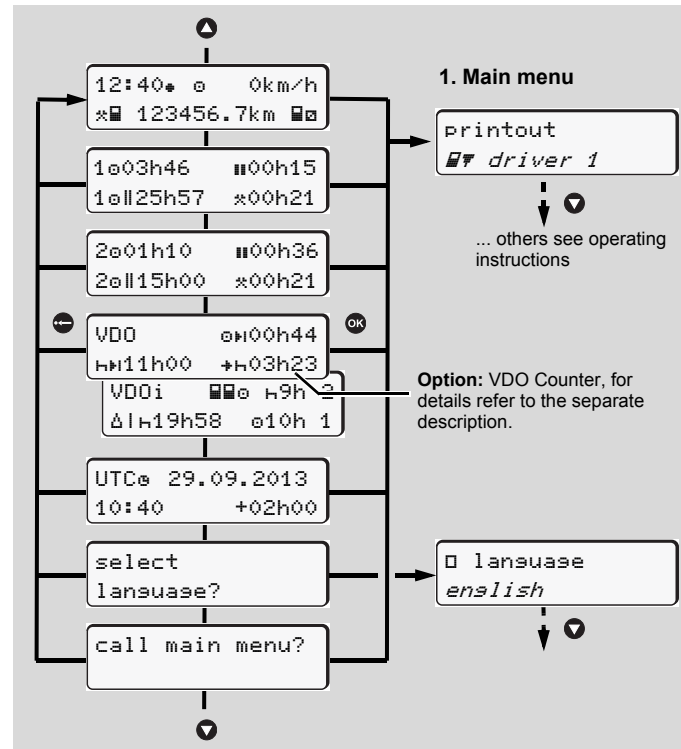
12:40 ⊙ 0km/h
123456.7km

1⊙03h46 00h15
1⊙25h57 00h21

2⊙01h10 00h36
2⊙15h00 00h21

VDO ⊙00h44
11h00 03h23

VDOi ⊙ 9h 2
Δ| 19h58 ⊙10h 1

UTC⊙ 29.09.2013
10:40 +02h00

select
language?

call main menu?

1. Main menu

printout
driver 1

... others see operating instructions

**Option:** VDO Counter, for details refer to the separate description.

language
english